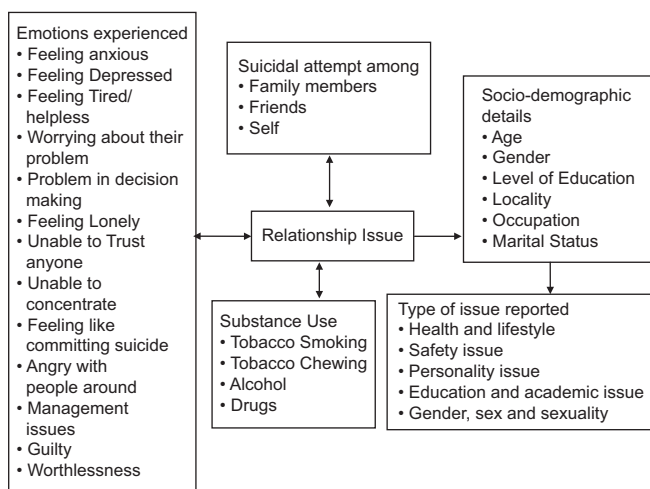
Emotions experienced
• Feeling anxious
• Feeling Depressed
• Feeling Tired/ helpless
• Worrying about their problem
• Problem in decision making
• Feeling Lonely
• Unable to Trust anyone
• Unable to concentrate
• Feeling like committing suicide
• Angry with people around
• Management issues
• Guilty
• Worthlessness

Suicidal attempt among
• Family members
• Friends
• Self

Socio-demographic details
• Age
• Gender
• Level of Education
• Locality
• Occupation
• Marital Status

Relationship Issue

Substance Use
• Tobacco Smoking
• Tobacco Chewing
• Alcohol
• Drugs

Type of issue reported
• Health and lifestyle
• Safety issue
• Personality issue
• Education and academic issue
• Gender, sex and sexuality